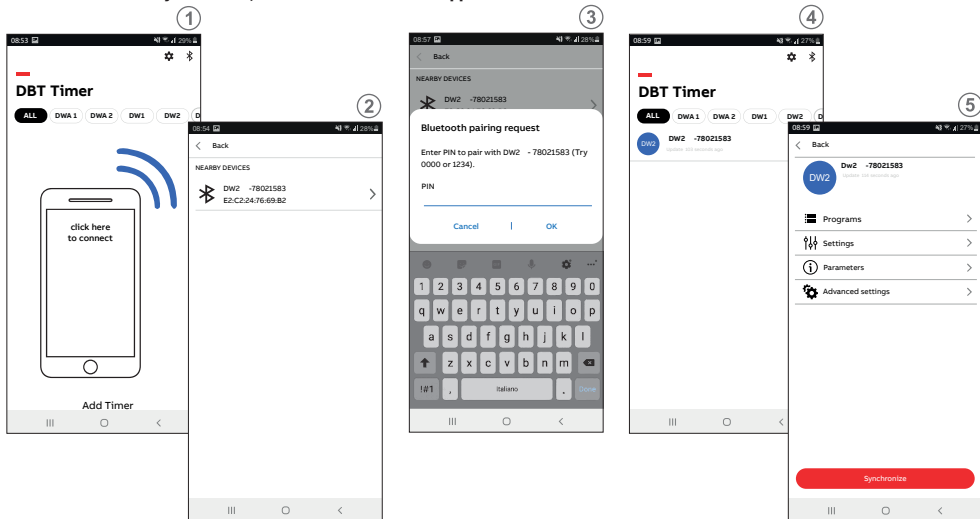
1

08:53 29%

DBT Timer

ALL DWA 1 DWA 2 DW1 DW2 D

click here to connect

Add Timer

2

08:54 28%

Back

NEARBY DEVICES

DW2 -78021583
E2:C2:24:76:69:B2

3

08:57 28%

Back

NEARBY DEVICES

DW2 -78021583

Bluetooth pairing request

Enter PIN to pair with DW2 - 78021583 (Try 0000 or 1234).

PIN

Cancel | OK

1 2 3 4 5 6 7 8 9 0
q w e r t y u i o p
a s d f g h j k l
z x c v b n m
!#1 , Italiano . Done

4

08:59 27%

DBT Timer

ALL DWA 1 DWA 2 DW1 DW2 D

DW2 DW2 -78021583

5

08:59 27%

Back

DW2 Dw2 -78021583

Programs
Settings
Parameters
Advanced settings

Synchronize